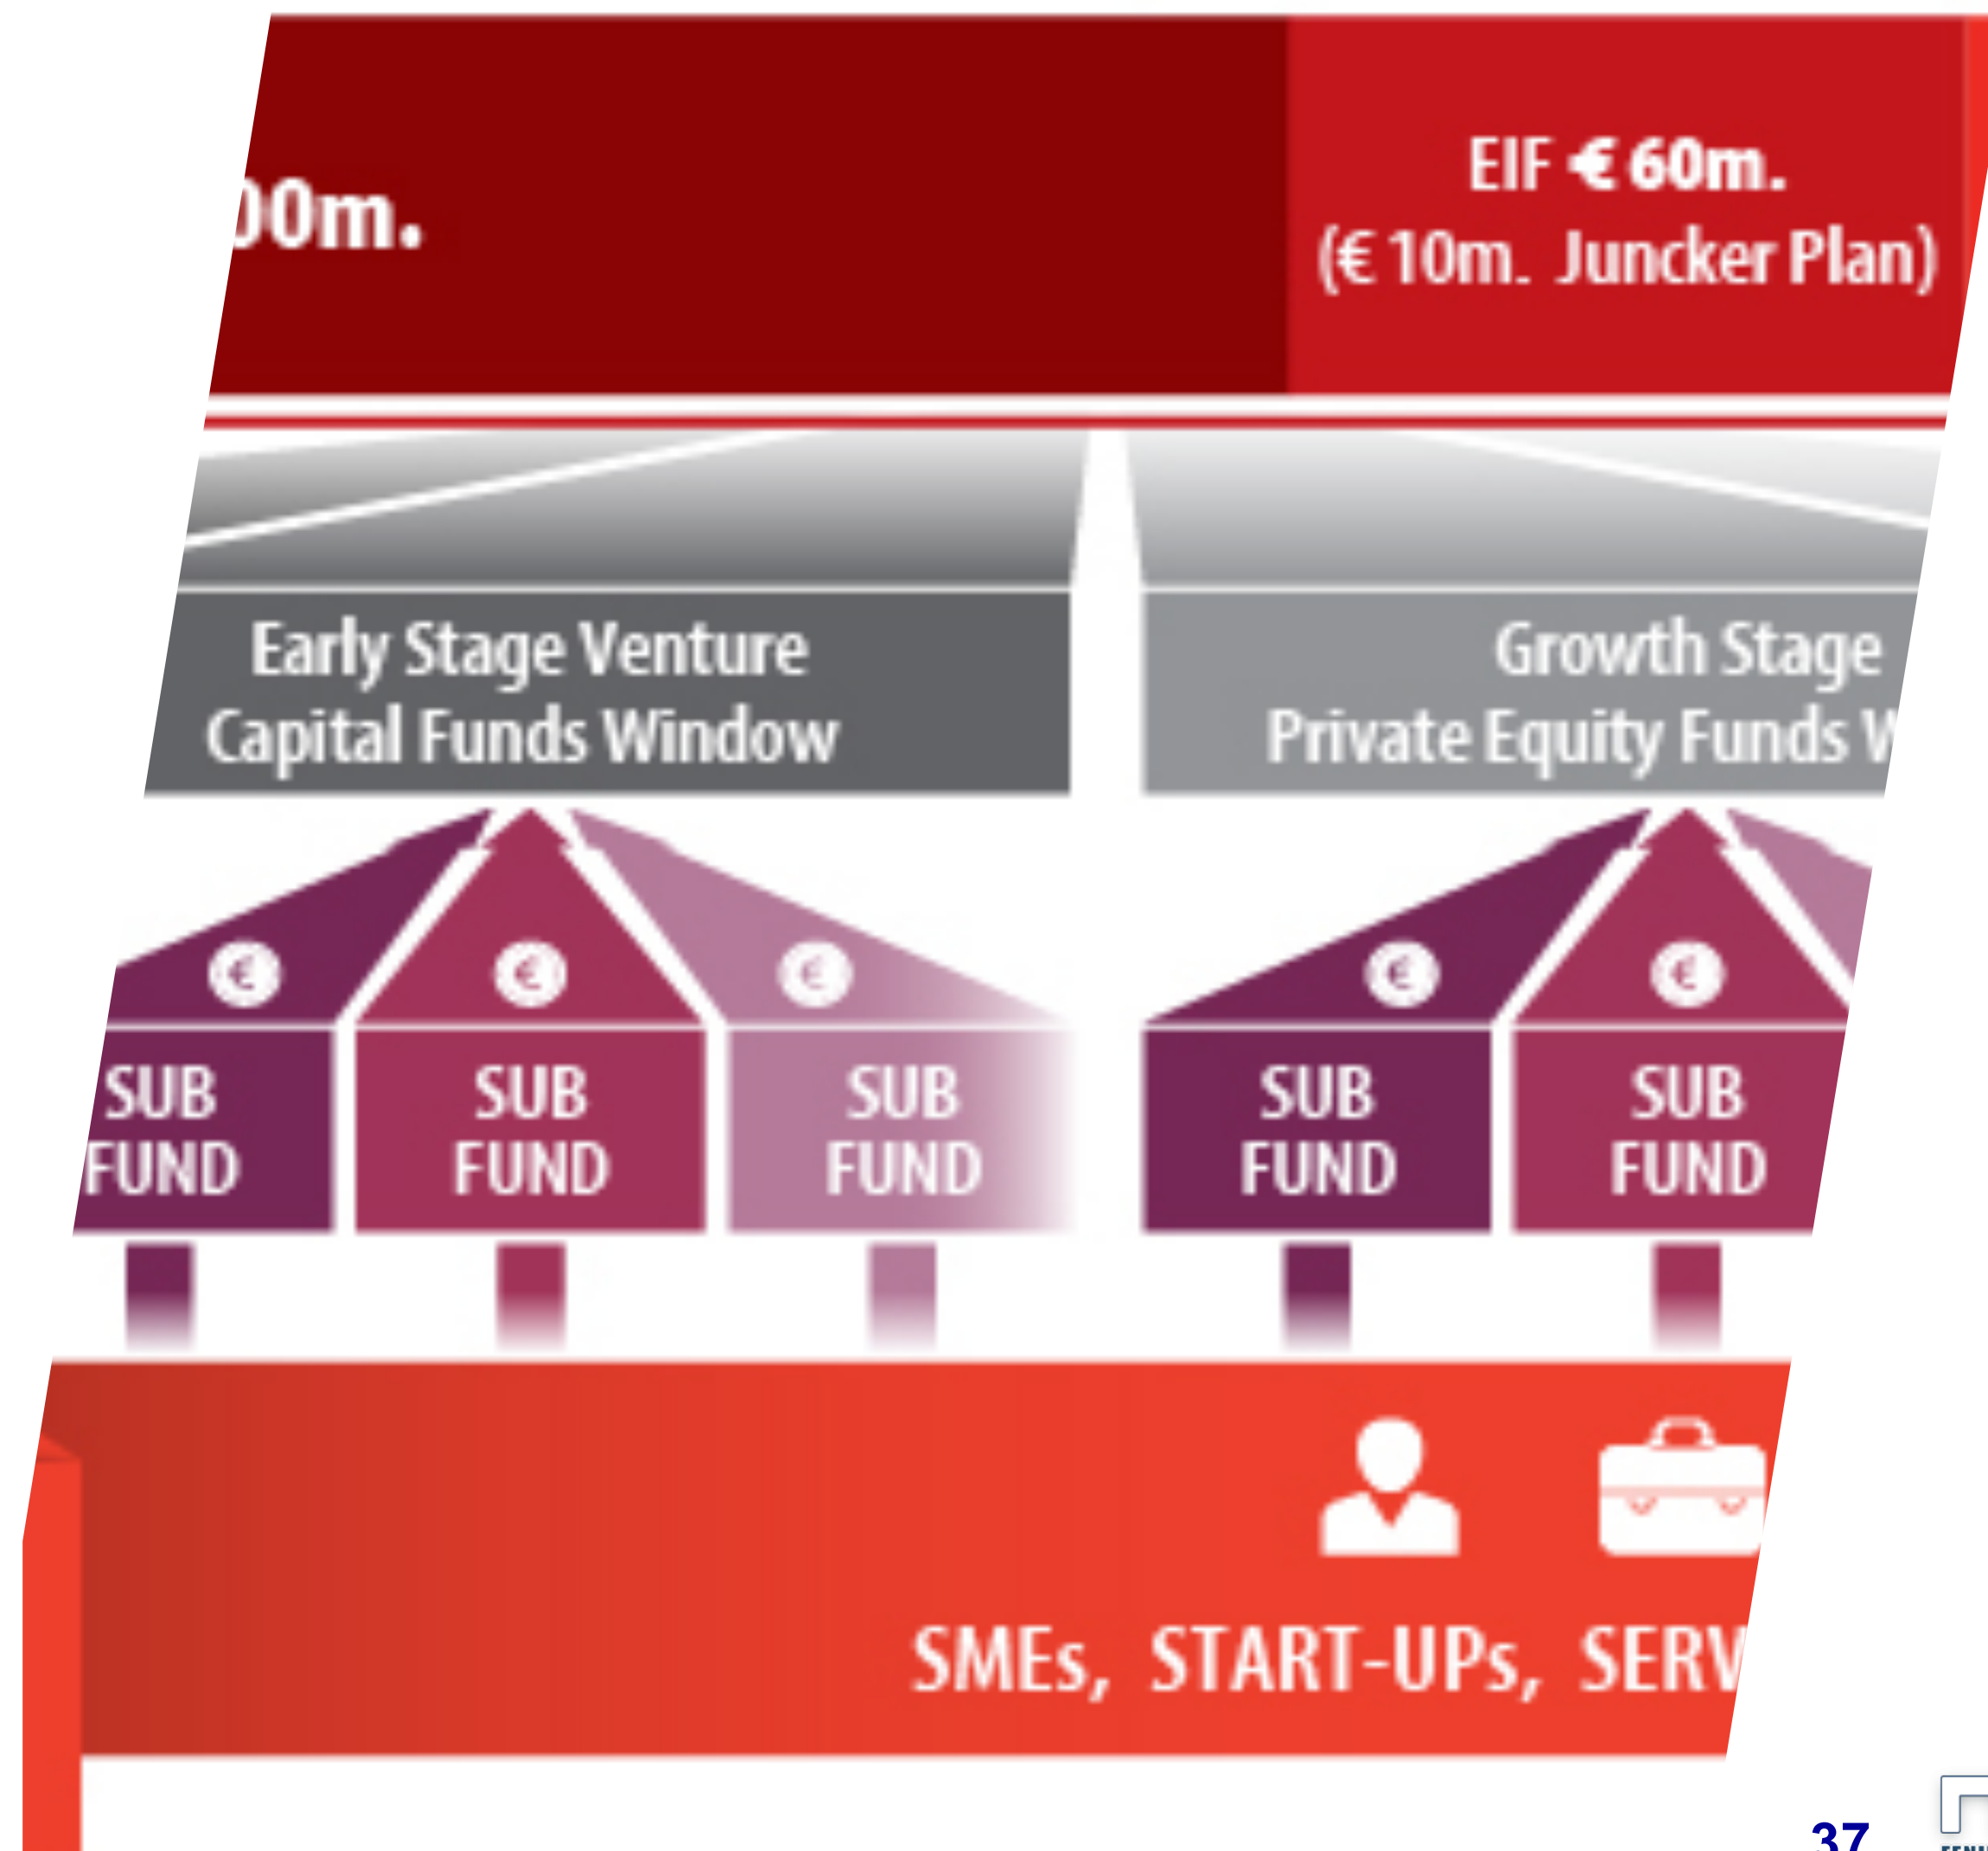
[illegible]00m.

EIF € 60m.
(€ 10m. Juncker Plan)

Early Stage Venture Capital Funds Window

Growth Stage Private Equity Funds W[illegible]

€ SUB FUND

€ SUB FUND

€ SUB FUND

€ SUB FUND

€ SUB FUND

SMEs, START-UPs, SERV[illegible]

37